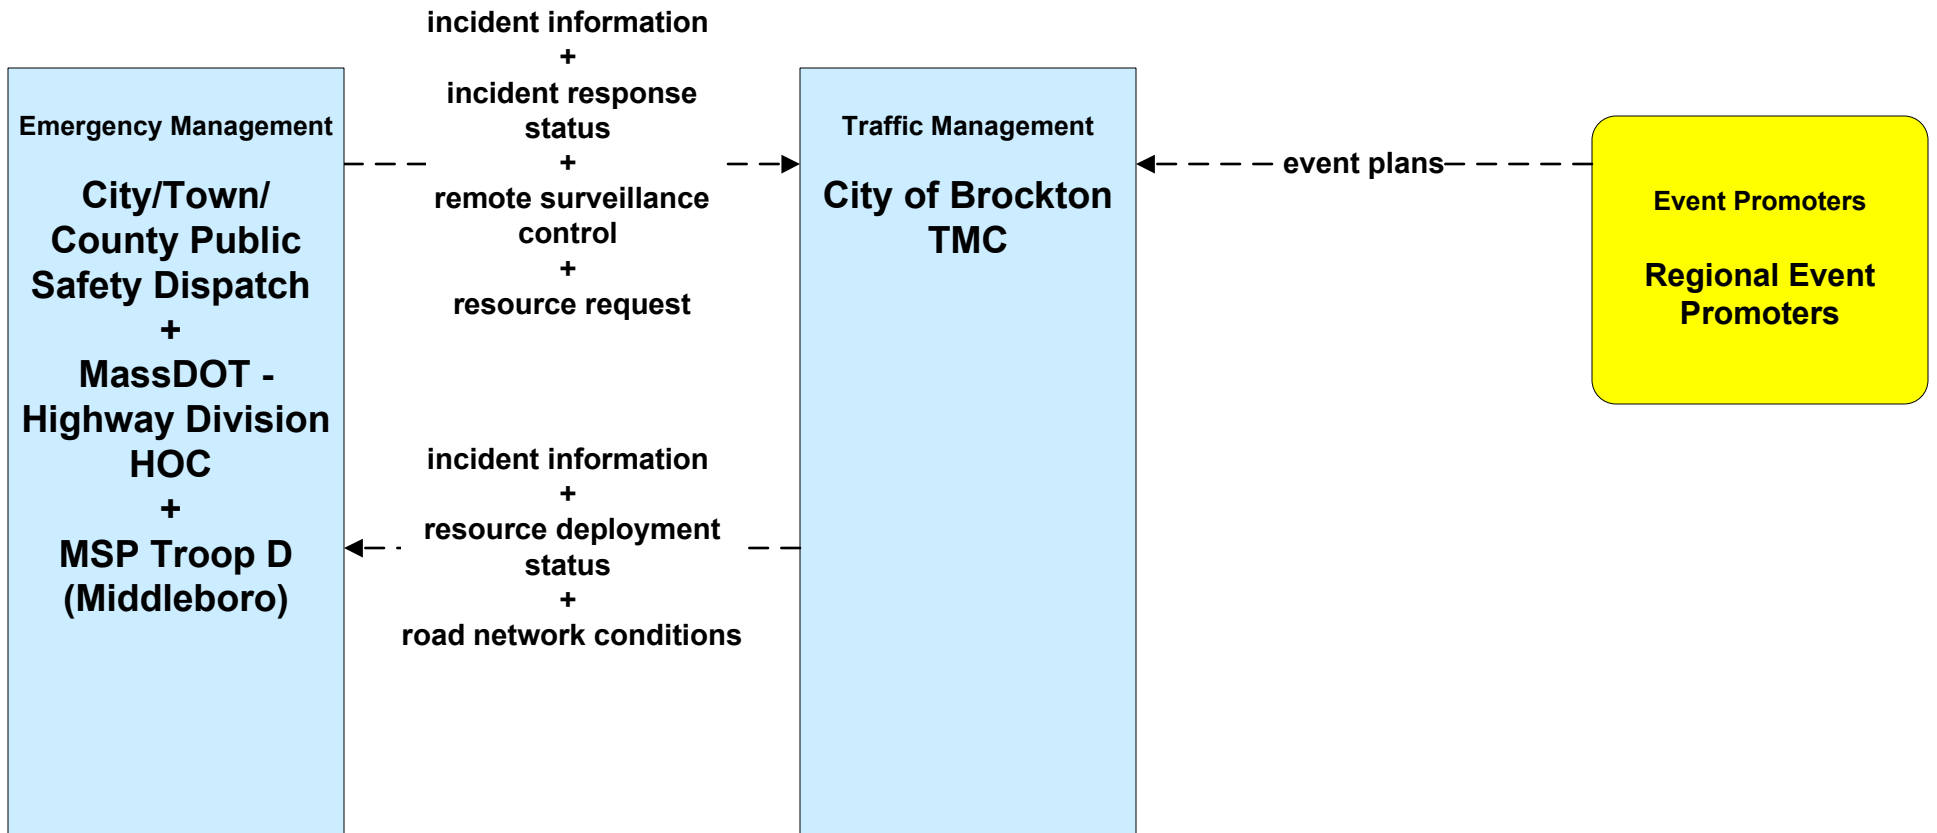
Emergency Management

City/Town/ County Public Safety Dispatch
+
MassDOT - Highway Division HOC
+
MSP Troop D (Middleboro)

incident information
+
incident response status
+
remote surveillance control
+
resource request

Traffic Management

City of Brockton TMC

event plans

Event Promoters

Regional Event Promoters

incident information
+
resource deployment status
+
road network conditions